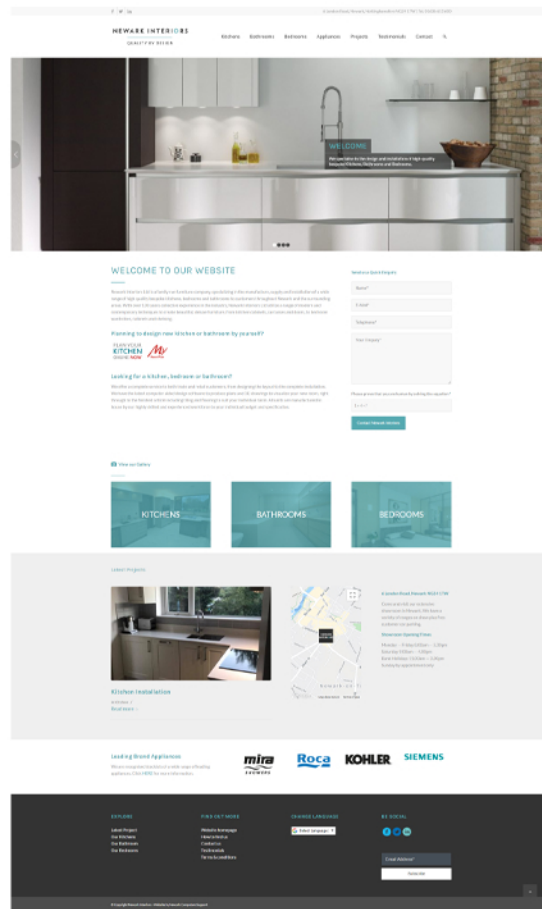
NEWARK INTERIORS
QUALITY BY DESIGN

Kitchens Bathrooms Bedrooms Appliances Projects Testimonials Contact

WELCOME

WELCOME TO OUR WEBSITE

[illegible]

Planning to design new kitchen or bathroom by yourself?

PLAN YOUR KITCHEN ONLINE NOW

Looking for a kitchen, bedroom or bathroom?

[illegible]

Send us a Quick Enquiry

Name*

E-mail

Telephone*

Your Enquiry*

Contact Newark Interiors

View our Gallery

KITCHENS

BATHROOMS

BEDROOMS

Latest Projects

Kitchen Installation

Read more

Showroom Opening Times

Leading Brand Appliances

mira

Roca

KOHLER

SIEMENS

EXPLORE

FIND OUT MORE

CHANGE LANGUAGE

Select Language

BE SOCIAL

Email Address*

Subscribe